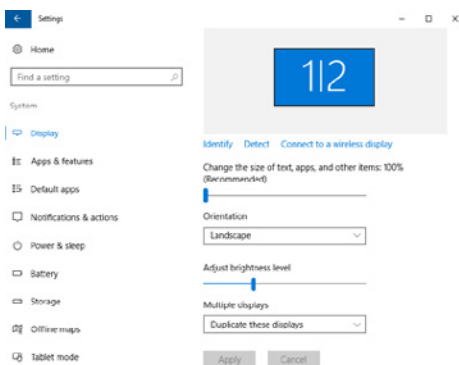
Settings

Home

Find a setting

System

Display

Apps & features

Default apps

Notifications & actions

Power & sleep

Battery

Storage

Offline maps

Tablet mode

1|2

Identify Detect Connect to a wireless display

Change the size of text, apps, and other items: 100% (Recommended)

Orientation

Landscape

Adjust brightness level

Multiple displays

Duplicate these displays

Apply Cancel